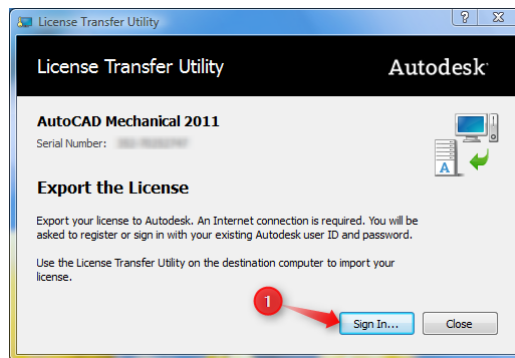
License Transfer Utility

?

License Transfer Utility

Autodesk

AutoCAD Mechanical 2011

Serial Number: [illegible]

Export the License

Export your license to Autodesk. An Internet connection is required. You will be asked to register or sign in with your existing Autodesk user ID and password.

Use the License Transfer Utility on the destination computer to import your license.

1

Sign In...

Close